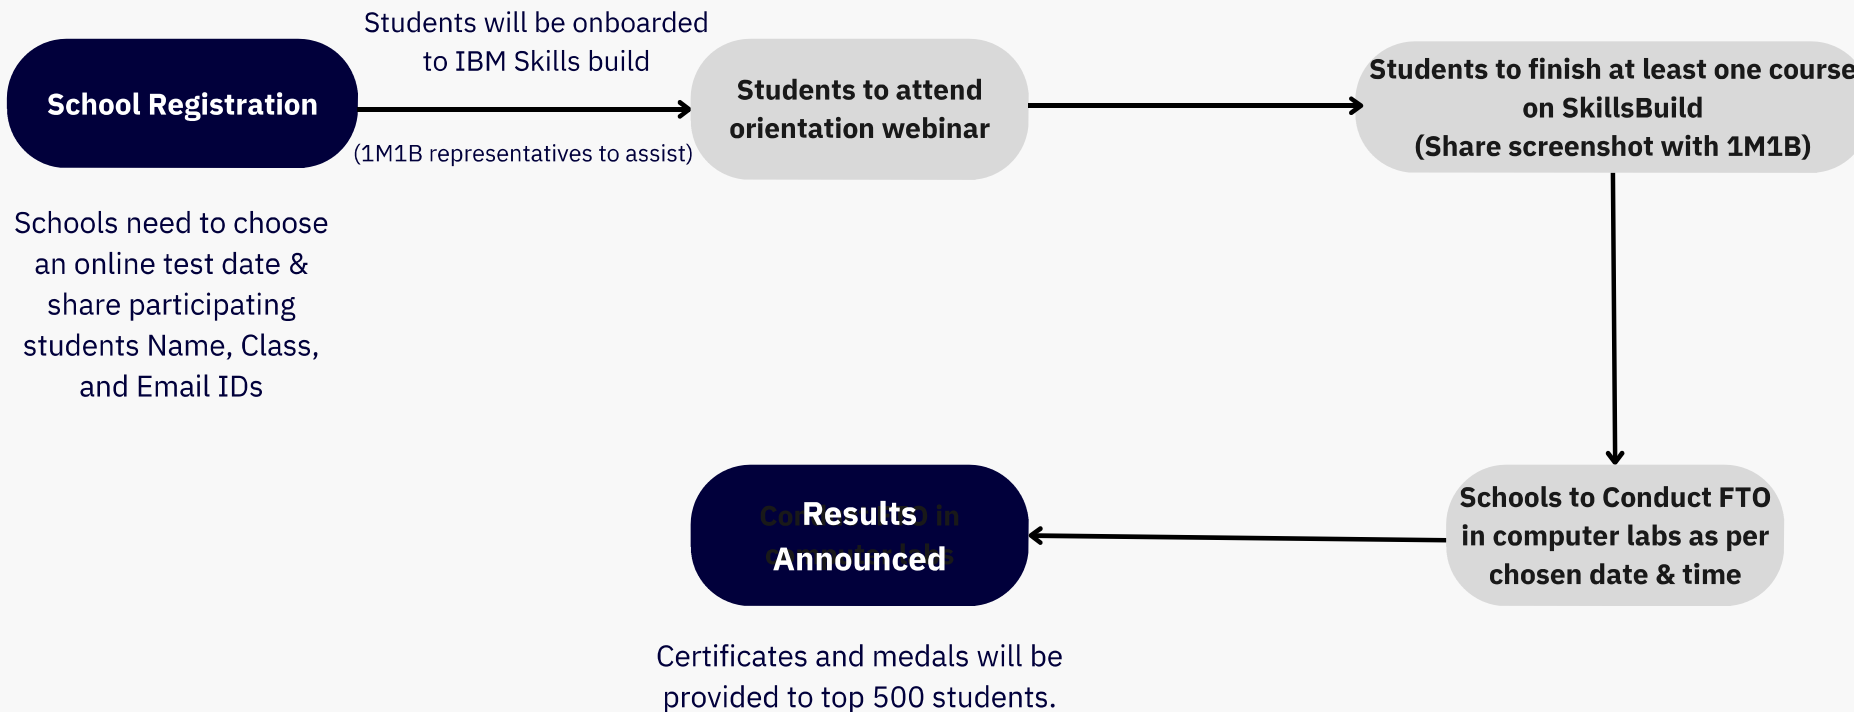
School Registration

Students will be onboarded to IBM Skills build

(1M1B representatives to assist)

Students to attend orientation webinar

Students to finish at least one course on SkillsBuild (Share screenshot with 1M1B)

Schools need to choose an online test date & share participating students Name, Class, and Email IDs

Schools to Conduct FTO in computer labs as per chosen date & time

Results Announced

Certificates and medals will be provided to top 500 students.